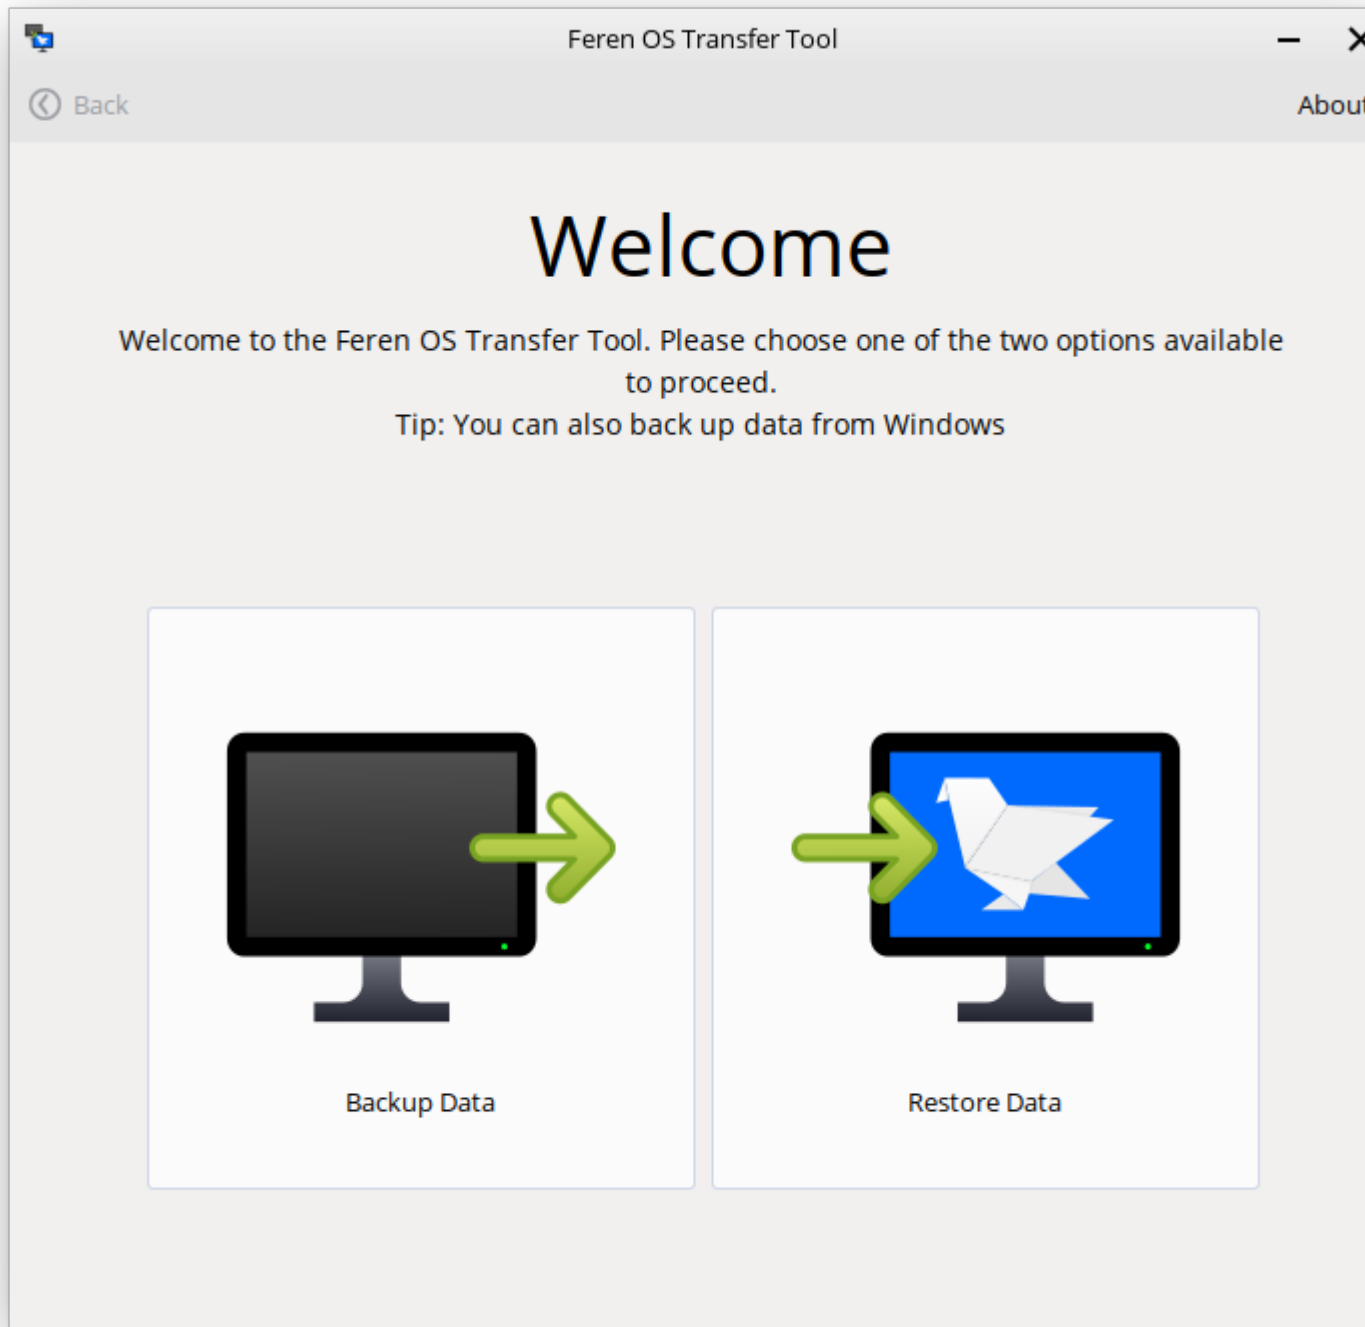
Feren OS Transfer Tool

Back

Abou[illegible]

Welcome

Welcome to the Feren OS Transfer Tool. Please choose one of the two options available to proceed.
Tip: You can also back up data from Windows

Backup Data

Restore Data